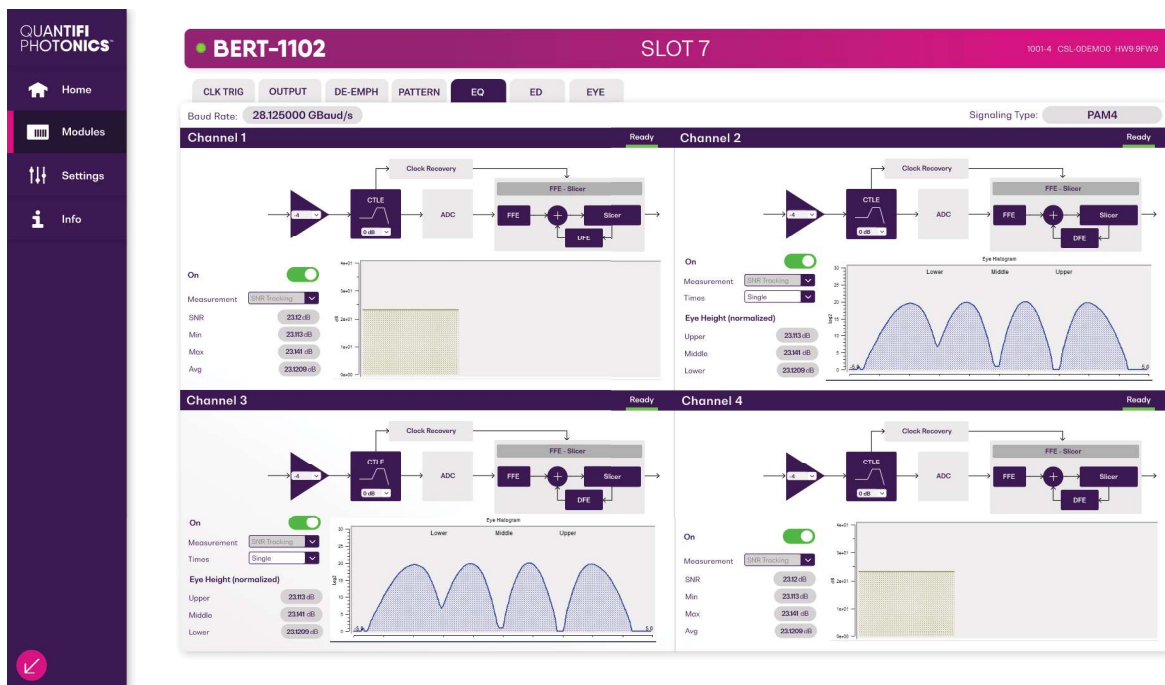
QUANTIFI PHOTONICS

Home

Modules

Settings

Info

BERT-1102

SLOT 7

1001-4 CSL-0DEMO0 HW9.9FW9

CLK TRIG | OUTPUT | DE-EMPH | PATTERN | EQ | ED | EYE

Baud Rate: 28.125000 GBaud/s

Signaling Type: PAM4

Channel 1

Ready

Clock Recovery

CTLE

-4

0 dB

ADC

FFE - Slicer

FFE

+

Slicer

DFE

On

Measurement SNR Tracking

SNR 23.12 dB

Min 23.113 dB

Max 23.141 dB

Avg 23.1209 dB

4e+01

3e+01

2e+01

1e+01

0e+00

dB

Channel 2

Ready

Clock Recovery

CTLE

-4

0 dB

ADC

FFE - Slicer

FFE

+

Slicer

DFE

On

Measurement SNR Tracking

Times Single

Eye Height (normalized)

Upper 23.113 dB

Middle 23.141 dB

Lower 23.1209 dB

Eye Histogram

Lower

Middle

Upper

30

25

20

15

10

5

0

log2

Channel 3

Ready

Clock Recovery

CTLE

-4

0 dB

ADC

FFE - Slicer

FFE

+

Slicer

DFE

On

Measurement SNR Tracking

Times Single

Eye Height (normalized)

Upper 23.113 dB

Middle 23.141 dB

Lower 23.1209 dB

Eye Histogram

Lower

Middle

Upper

30

25

20

15

10

5

0

log2

Channel 4

Ready

Clock Recovery

CTLE

-4

0 dB

ADC

FFE - Slicer

FFE

+

Slicer

DFE

On

Measurement SNR Tracking

SNR 23.12 dB

Min 23.113 dB

Max 23.141 dB

Avg 23.1209 dB

4e+01

3e+01

2e+01

1e+01

0e+00

dB